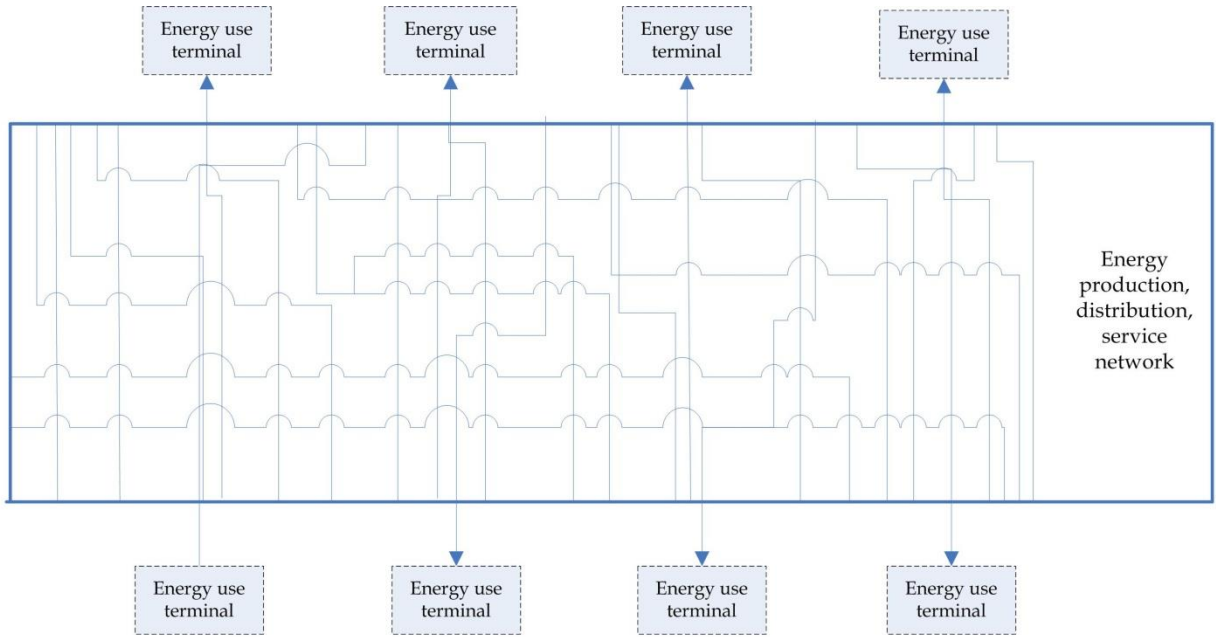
Energy use terminal

Energy use terminal

Energy use terminal

Energy use terminal

Energy production, distribution, service network

Energy use terminal

Energy use terminal

Energy use terminal

Energy use terminal